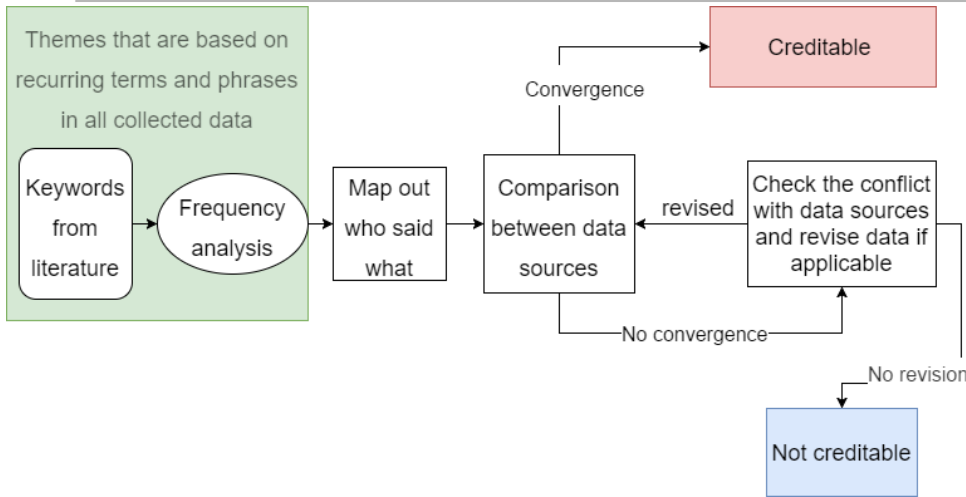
Themes that are based on recurring terms and phrases in all collected data

Keywords from literature

Frequency analysis

Map out who said what

Comparison between data sources

Convergence

Creditable

revised

Check the conflict with data sources and revise data if applicable

No convergence

No revision

Not creditable